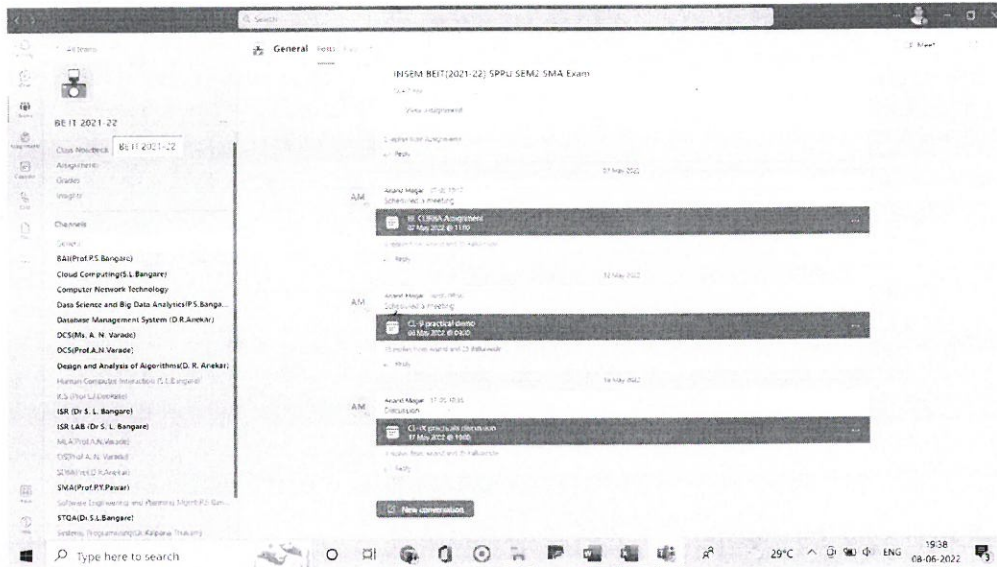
Search

All teams

BE IT 2021-22

Class Notebook BE IT 2021-22
Assignments
Grades
Insights

Channels

General
BAI(Prof.P.S.Bangare)
Cloud Computing(S.L.Bangare)
Computer Network Technology
Data Science and Big Data Analytics(P.S.Banga...
Database Management System (D.R.Anekar)
DCS(Ms. A. N. Varade)
DCS(Prof.A.N.Varade)
Design and Analysis of Algorithms(D. R. Anekar)
Human Computer Interaction (S.L.Bangare)
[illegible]
ISR (Dr S. L. Bangare)
ISR LAB (Dr S. L. Bangare)
ML(Prof.A.N.Varade)
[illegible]
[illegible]
SMA(Prof.P.Y.Pawar)
Software Engineering and Planning Mgmt(P.S.Ban...
STQA(Dr.S.L.Bangare)
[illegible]

General Posts Files

Meet

INSEM BEIT(2021-22) SPPU SEM2 SMA Exam

View assignment

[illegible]
Reply

07 May 2022

AM Anand Magar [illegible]
Scheduled a meeting
CL-II BA Assignment
07 May 2022 @ 11:00
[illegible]
Reply

12 May 2022

AM Anand Magar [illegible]
Scheduled a meeting
CL-V practical demo
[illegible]
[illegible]
Reply

16 May 2022

AM Anand Magar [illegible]
Discussion
CL-IX practicals discussion
17 May 2022 @ 10:00
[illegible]
Reply

New conversation

Type here to search

29°C ENG 19:38 08-06-2022